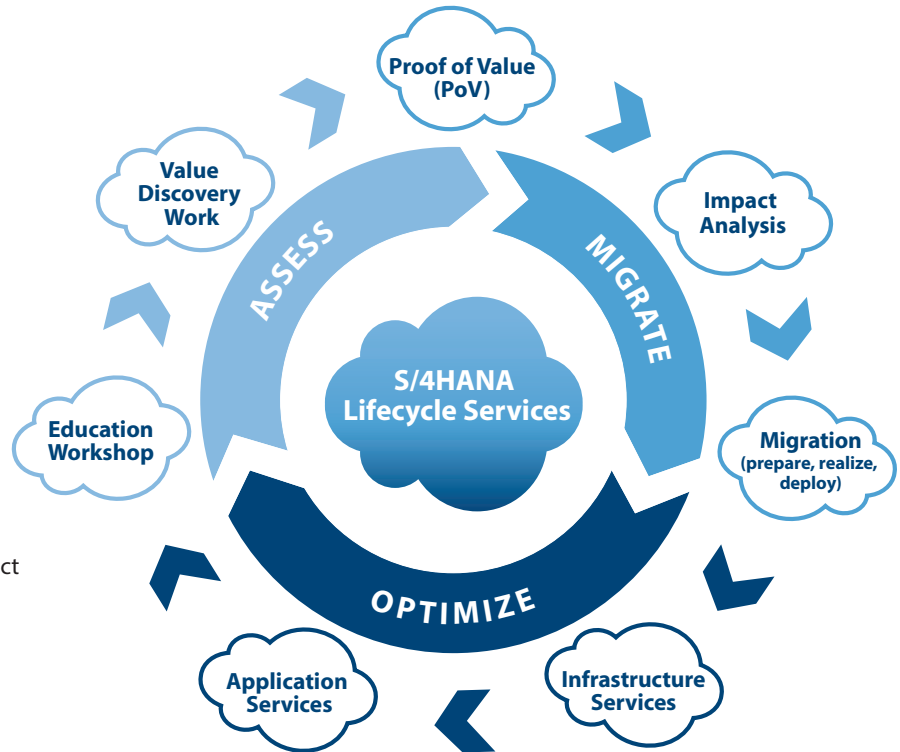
Proof of Value (PoV)

Impact Analysis

Migration (prepare, realize, deploy)

Infrastructure Services

Application Services

Education Workshop

Value Discovery Work

ASSESS

MIGRATE

OPTIMIZE

S/4HANA Lifecycle Services

ct